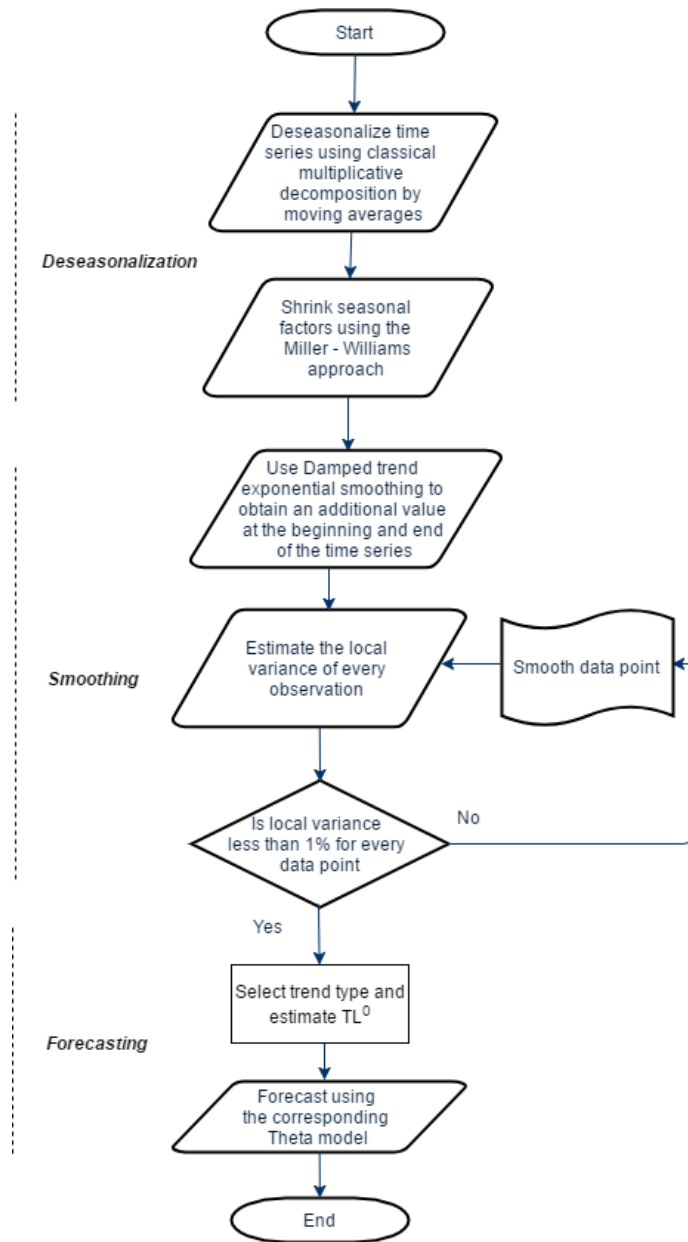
Start

Deseasonalize time series using classical multiplicative decomposition by moving averages

Deseasonalization

Shrink seasonal factors using the Miller - Williams approach

Use Damped trend exponential smoothing to obtain an additional value at the beginning and end of the time series

Smoothing

Estimate the local variance of every observation

Smooth data point

Is local variance less than 1% for every data point

No

Yes

Select trend type and estimate $TL^0$

Forecasting

Forecast using the corresponding Theta model

End